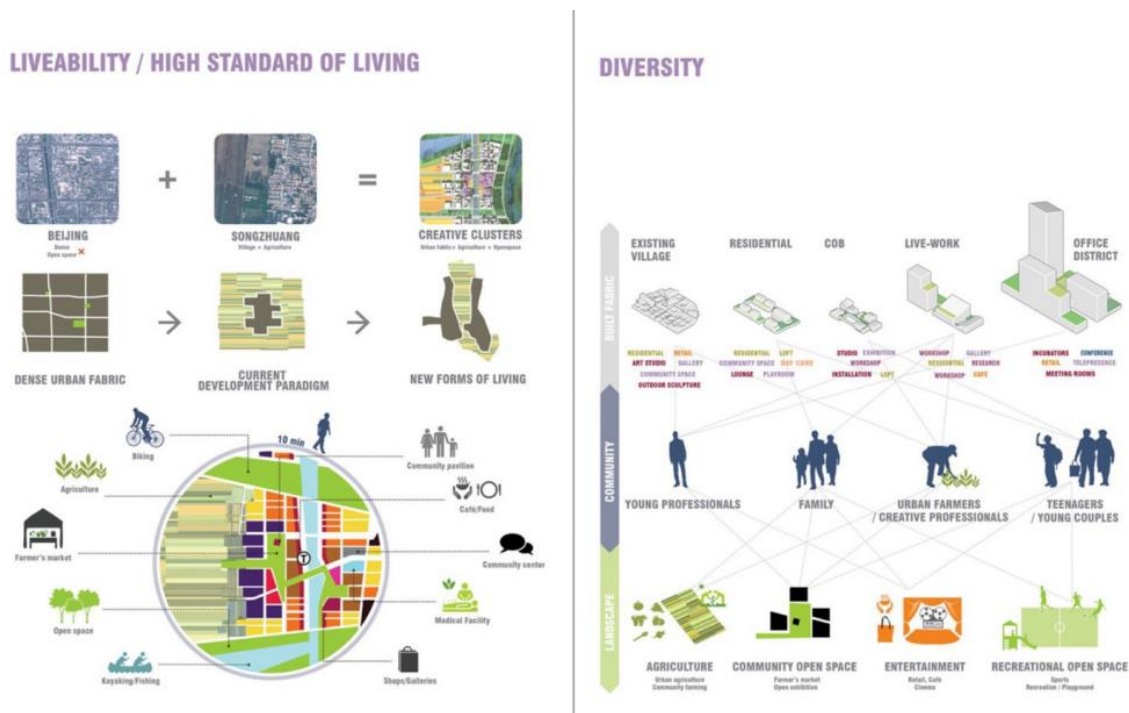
LIVEABILITY / HIGH STANDARD OF LIVING

+ =

BEIJING
Dense
Open space ×

SONGZHUANG
Village + Agriculture

CREATIVE CLUSTERS
Urban fabric+ Agriculture + Openspace

DENSE URBAN FABRIC

CURRENT DEVELOPMENT PARADIGM

NEW FORMS OF LIVING

10 min

Biking

Agriculture

Farmer's market

Open space

Kayaking/Fishing

Community pavilion

Cafe/Food

Community center

Medical Facility

Shops/Galleries

T

DIVERSITY

BUILT FABRIC

EXISTING VILLAGE

RESIDENTIAL

COB

LIVE-WORK

OFFICE DISTRICT

RESIDENTIAL RETAIL
ART STUDIO GALLERY
COMMUNITY SPACE
OUTDOOR SCULPTURE

RESIDENTIAL LOFT
COMMUNITY SPACE DAY CARE
LOUNGE PLAYROOM

STUDIO EXHIBITION
WORKSHOP
INSTALLATION LOFT

WORKSHOP GALLERY
RESIDENTIAL RESEARCH
WORKSHOP CAFE

INCUBATORS CONFERENCE
RETAIL TELEPRESENCE
MEETING ROOMS

COMMUNITY

YOUNG PROFESSIONALS

FAMILY

URBAN FARMERS / CREATIVE PROFESSIONALS

TEENAGERS / YOUNG COUPLES

LANDSCAPE

AGRICULTURE
Urban agriculture
Community farming

COMMUNITY OPEN SPACE
Farmer's market
Open exhibition

ENTERTAINMENT
Retail, Cafe
Cinema

RECREATIONAL OPEN SPACE
Sports
Recreation / Playground